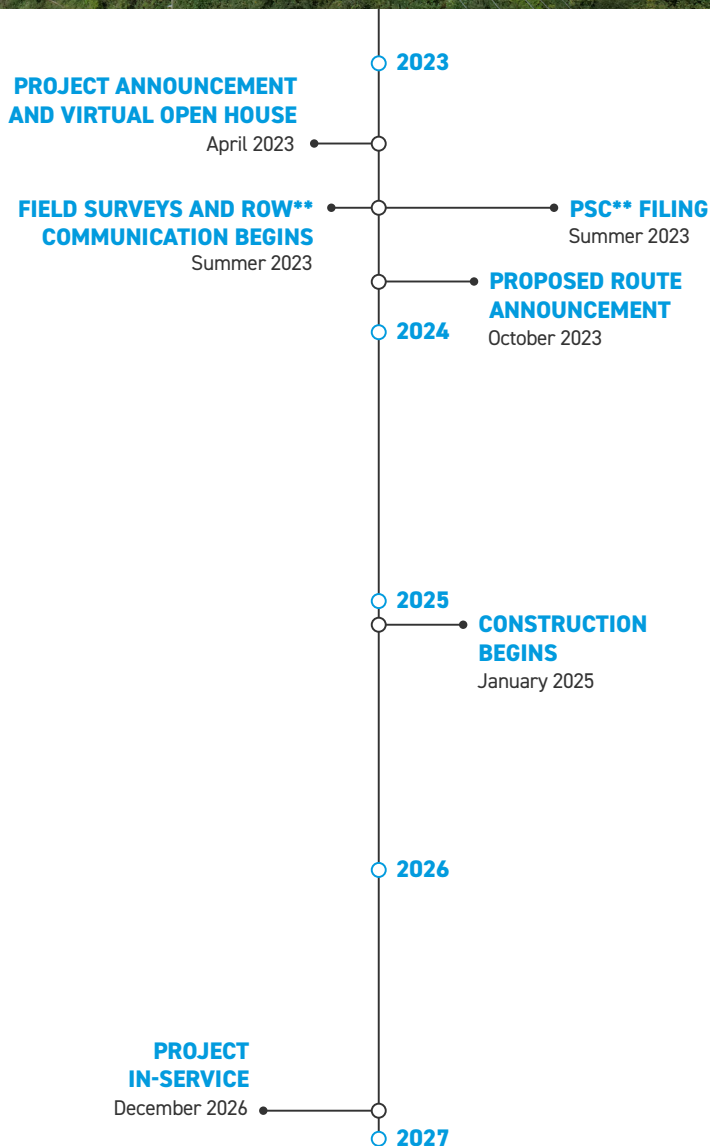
2023

PROJECT ANNOUNCEMENT AND VIRTUAL OPEN HOUSE
April 2023

FIELD SURVEYS AND ROW** COMMUNICATION BEGINS
Summer 2023

PSC** FILING
Summer 2023

PROPOSED ROUTE ANNOUNCEMENT
October 2023

2024

2025

CONSTRUCTION BEGINS
January 2025

2026

PROJECT IN-SERVICE
December 2026

2027